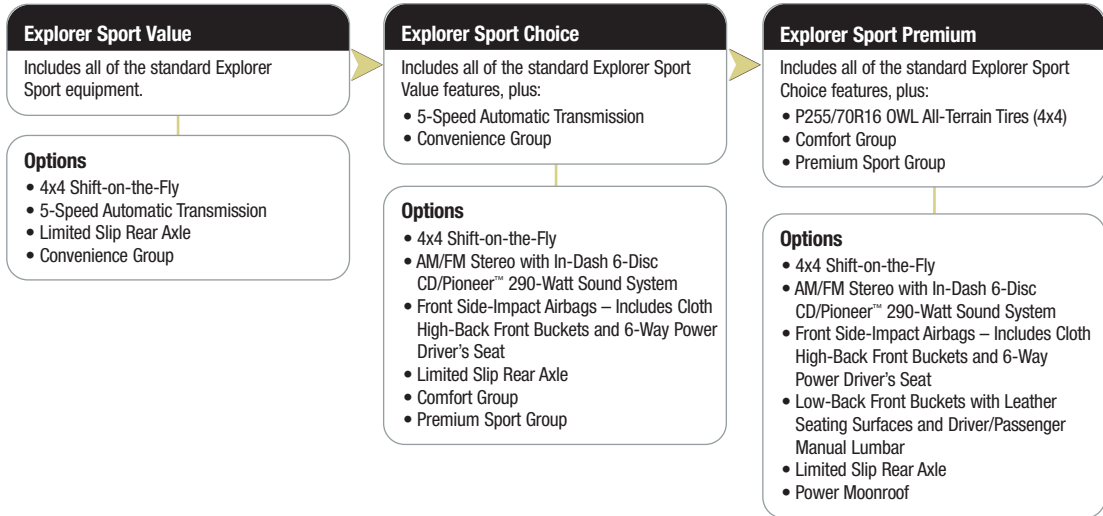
Explorer Sport Value

Includes all of the standard Explorer Sport equipment.

Options
• 4x4 Shift-on-the-Fly
• 5-Speed Automatic Transmission
• Limited Slip Rear Axle
• Convenience Group

Explorer Sport Choice

Includes all of the standard Explorer Sport Value features, plus:
• 5-Speed Automatic Transmission
• Convenience Group

Options
• 4x4 Shift-on-the-Fly
• AM/FM Stereo with In-Dash 6-Disc CD/Pioneer™ 290-Watt Sound System
• Front Side-Impact Airbags – Includes Cloth High-Back Front Buckets and 6-Way Power Driver's Seat
• Limited Slip Rear Axle
• Comfort Group
• Premium Sport Group

Explorer Sport Premium

Includes all of the standard Explorer Sport Choice features, plus:
• P255/70R16 OWL All-Terrain Tires (4x4)
• Comfort Group
• Premium Sport Group

Options
• 4x4 Shift-on-the-Fly
• AM/FM Stereo with In-Dash 6-Disc CD/Pioneer™ 290-Watt Sound System
• Front Side-Impact Airbags – Includes Cloth High-Back Front Buckets and 6-Way Power Driver's Seat
• Low-Back Front Buckets with Leather Seating Surfaces and Driver/Passenger Manual Lumbar
• Limited Slip Rear Axle
• Power Moonroof